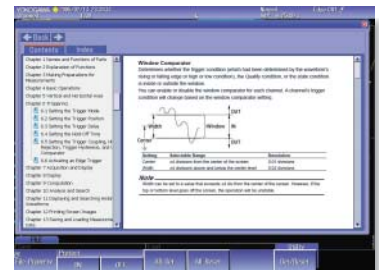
YOKOGAWA

Back

Contents | Index

Chapter 1 Names and Functions of Parts
Chapter 2 Explanation of Functions
Chapter 3 Making Preparations for Measurement
Chapter 4 Basic Operations
Chapter 5 Vertical and horizontal Axis
Chapter 6 Triggering
6.1 Setting the Trigger Mode
6.2 Setting the Trigger Position
6.3 Setting the Trigger Delay
6.4 Setting the Hold Off Time
6.5 Setting the Trigger Coupling, HF Rejection, Trigger Hysteresis, and Comparator
6.6 Activating an Edge Trigger
Chapter 7 Acquisition and Display
Chapter 8 Display
Chapter 9 Computation
Chapter 10 Analysis and Search
Chapter 11 Displaying and Searching History Waveforms
Chapter 12 Printing Screen Images
Chapter 13 Saving and Loading Measurement Data

Window Comparator

Determines whether the trigger condition (which has been determined by the waveform's rising or falling edge or high or low condition), the Qualify condition, or the state condition is inside or outside the window.

You can enable or disable the window comparator for each channel. A channel's trigger condition will change based on the window comparator setting.

Width | Window | Center | Ch1

| Setting | Selectable Range | Resolution |
|---|---|---|
| Center | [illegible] | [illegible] |
| Width | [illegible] | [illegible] |

Note
Width can be set to a value that exceeds ±5 div from the center of the screen. However, if the top or bottom level goes off the screen, the operation will be unstable.

Prev Page | Next | | All Set | All Reset | | Set/Reset